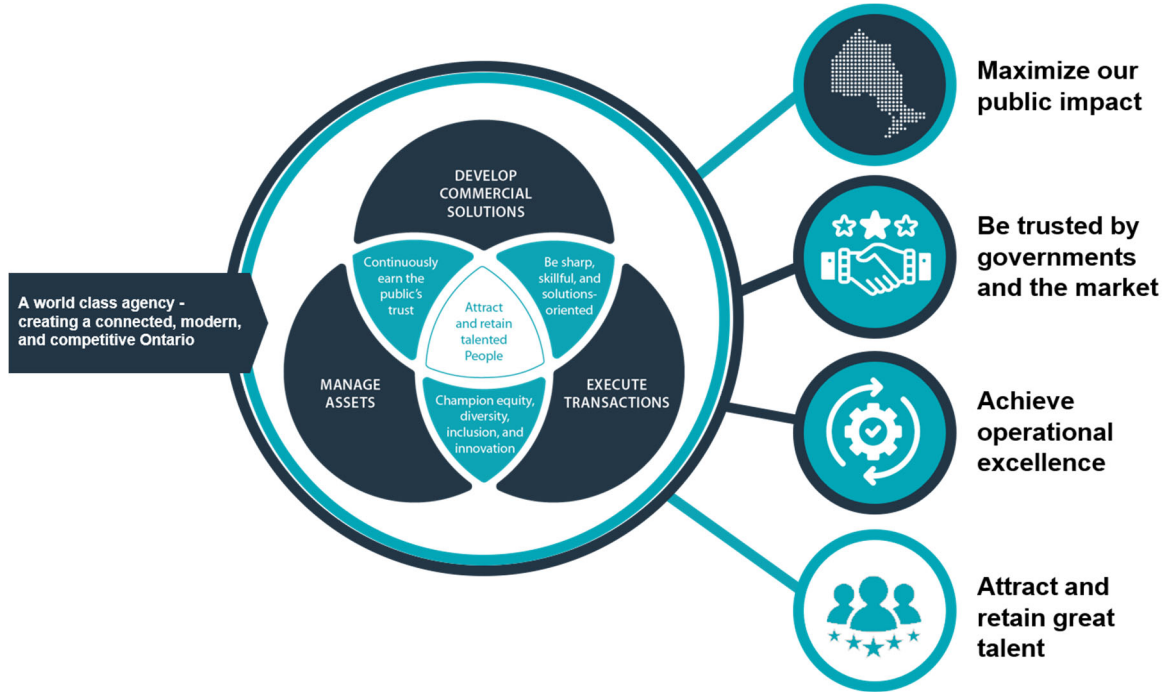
A world class agency - creating a connected, modern, and competitive Ontario

DEVELOP COMMERCIAL SOLUTIONS

Continuously earn the public's trust

Be sharp, skillful, and solutions-oriented

Attract and retain talented People

MANAGE ASSETS

EXECUTE TRANSACTIONS

Champion equity, diversity, inclusion, and innovation

Maximize our public impact

Be trusted by governments and the market

Achieve operational excellence

Attract and retain great talent